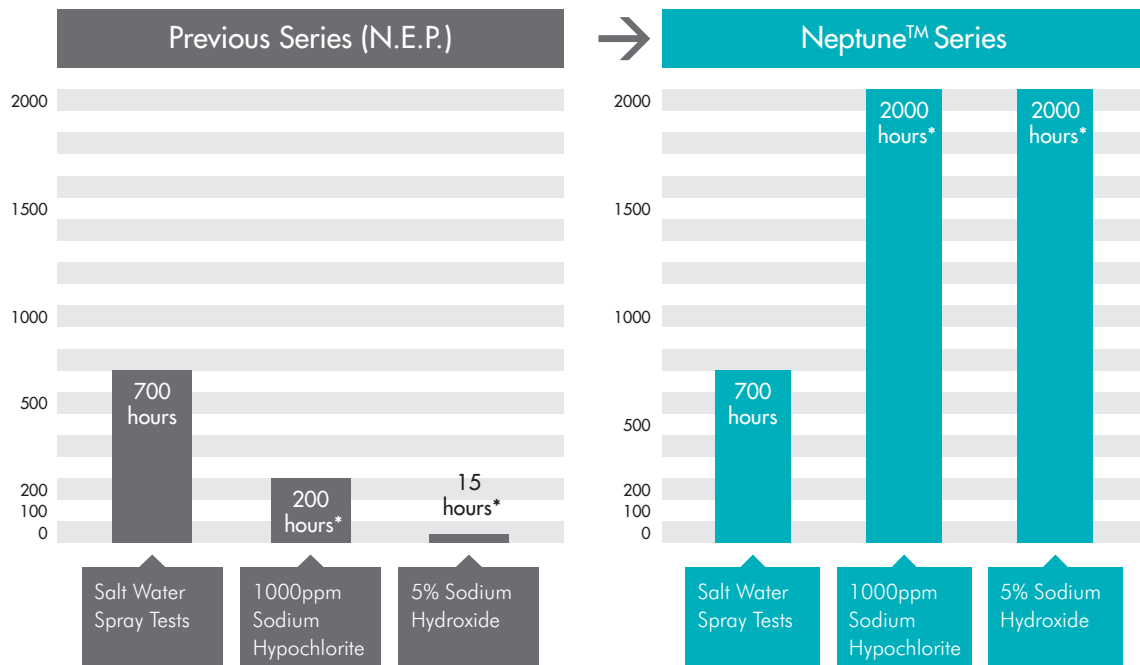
Previous Series (N.E.P.)

2000
1500
1000
500
200
100
0

700 hours

200 hours*

15 hours*

Salt Water Spray Tests

1000ppm Sodium Hypochlorite

5% Sodium Hydroxide

Neptune$^{TM}$ Series

2000
1500
1000
500
200
100
0

700 hours

2000 hours*

2000 hours*

Salt Water Spray Tests

1000ppm Sodium Hypochlorite

5% Sodium Hydroxide